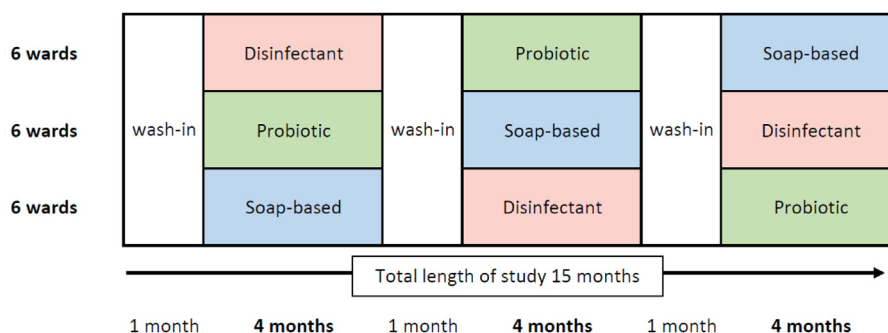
| | | | | | | |
|---|---|---|---|---|---|---|
| **6 wards** | wash-in | Disinfectant | wash-in | Probiotic | wash-in | Soap-based |
| **6 wards** | | Probiotic | | Soap-based | | Disinfectant |
| **6 wards** | | Soap-based | | Disinfectant | | Probiotic |

Total length of study 15 months

1 month **4 months** 1 month **4 months** 1 month **4 months**